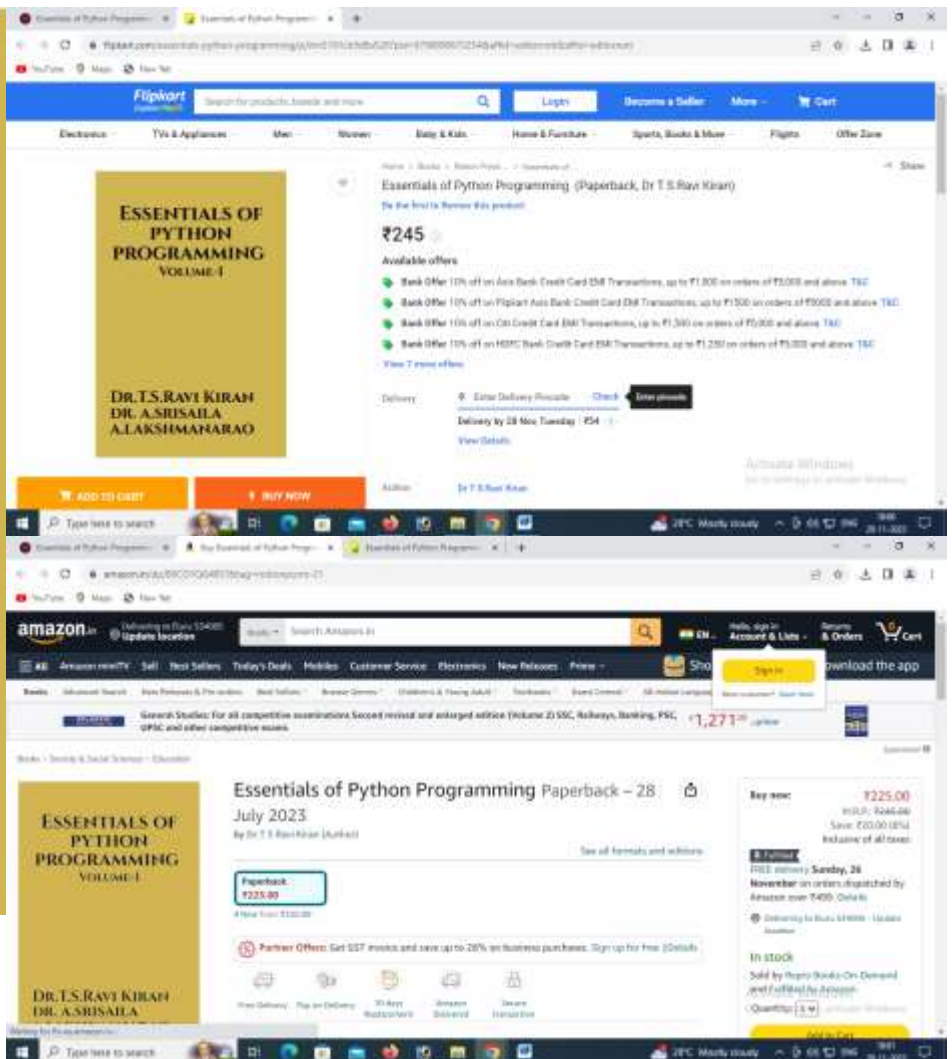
Essentials of Python Programmi... × Essentials of Python Programmi... × +

YouTube Maps News

Flipkart Explore Plus

Search for products, brands and more

Login

Become a Seller

More

Cart

Electronics TVs & Appliances Men Women Baby & Kids Home & Furniture Sports, Books & More Flights Offer Zone

ESSENTIALS OF PYTHON PROGRAMMING VOLUME-I

DR.T.S.RAVI KIRAN
DR. A.SRISAILA
A.LAKSHMANARAO

ADD TO CART

BUY NOW

Share

Essentials of Python Programming (Paperback, Dr T S Ravi Kiran)

Be the first to Review this product

₹245

Available offers

Bank Offer 10% off on Axis Bank Credit Card EMI Transactions, up to ₹1,000 on orders of ₹5,000 and above T&C

Bank Offer 10% off on Flipkart Axis Bank Credit Card EMI Transactions, up to ₹1500 on orders of ₹5000 and above T&C

Bank Offer 10% off on Citi Credit Card EMI Transactions, up to ₹1,500 on orders of ₹5,000 and above T&C

Bank Offer 10% off on HDFC Bank Credit Card EMI Transactions, up to ₹1,250 on orders of ₹5,000 and above T&C

View 7 more offers

Delivery

Enter Delivery Pincode

Check

Enter pincode

Delivery by 28 Nov, Tuesday | ₹54

View Details

Author

Dr T S Ravi Kiran

Activate Windows

Type here to search

28°C Mostly cloudy

Essentials of Python Programmi... × Buy Essentials of Python Progr... × Essentials of Python Programmi... × +

YouTube Maps News

amazon.in Delivering to Guru 534001 Update location

Books

Search Amazon.in

EN

Hello, sign in Account & Lists

Returns & Orders

Cart

All Amazon miniTV Sell Best Sellers Today's Deals Mobiles Customer Service Electronics New Releases Prime

Sign in

New customer? Start here.

Download the app

Books Advanced Search New Releases & Pre-orders Best Sellers Browse Genres Children's & Young Adult Textbooks Exam Central All Indian Languages

General Studies: For all competitive examinations Second revised and enlarged edition (Volume 2) SSC, Railways, Banking, PSC, UPSC and other competitive exams

₹1,271.00 prime

Sponsored

Books › Society & Social Sciences › Education

ESSENTIALS OF PYTHON PROGRAMMING VOLUME-I

DR.T.S.RAVI KIRAN
DR. A.SRISAILA

Essentials of Python Programming Paperback – 28 July 2023

by Dr T S Ravi Kiran (Author)

See all formats and editions

Paperback
₹225.00

4 New from ₹225.00

Partner Offers: Get GST invoice and save up to 28% on business purchases. Sign up for free |Details

Free Delivery Pay on Delivery 10 days Replacement Amazon Delivered Secure transaction

Buy new:

₹225.00

M.R.P.: ₹245.00

Save: ₹20.00 (8%)

Inclusive of all taxes

Fulfilled

FREE delivery Sunday, 26 November on orders dispatched by Amazon over ₹499. Details

Delivering to Guru 534001 - Update location

In stock

Sold by Pothi Books On Demand and Fulfilled by Amazon.

Quantity: 1

Add to Cart

Type here to search

28°C Mostly cloudy